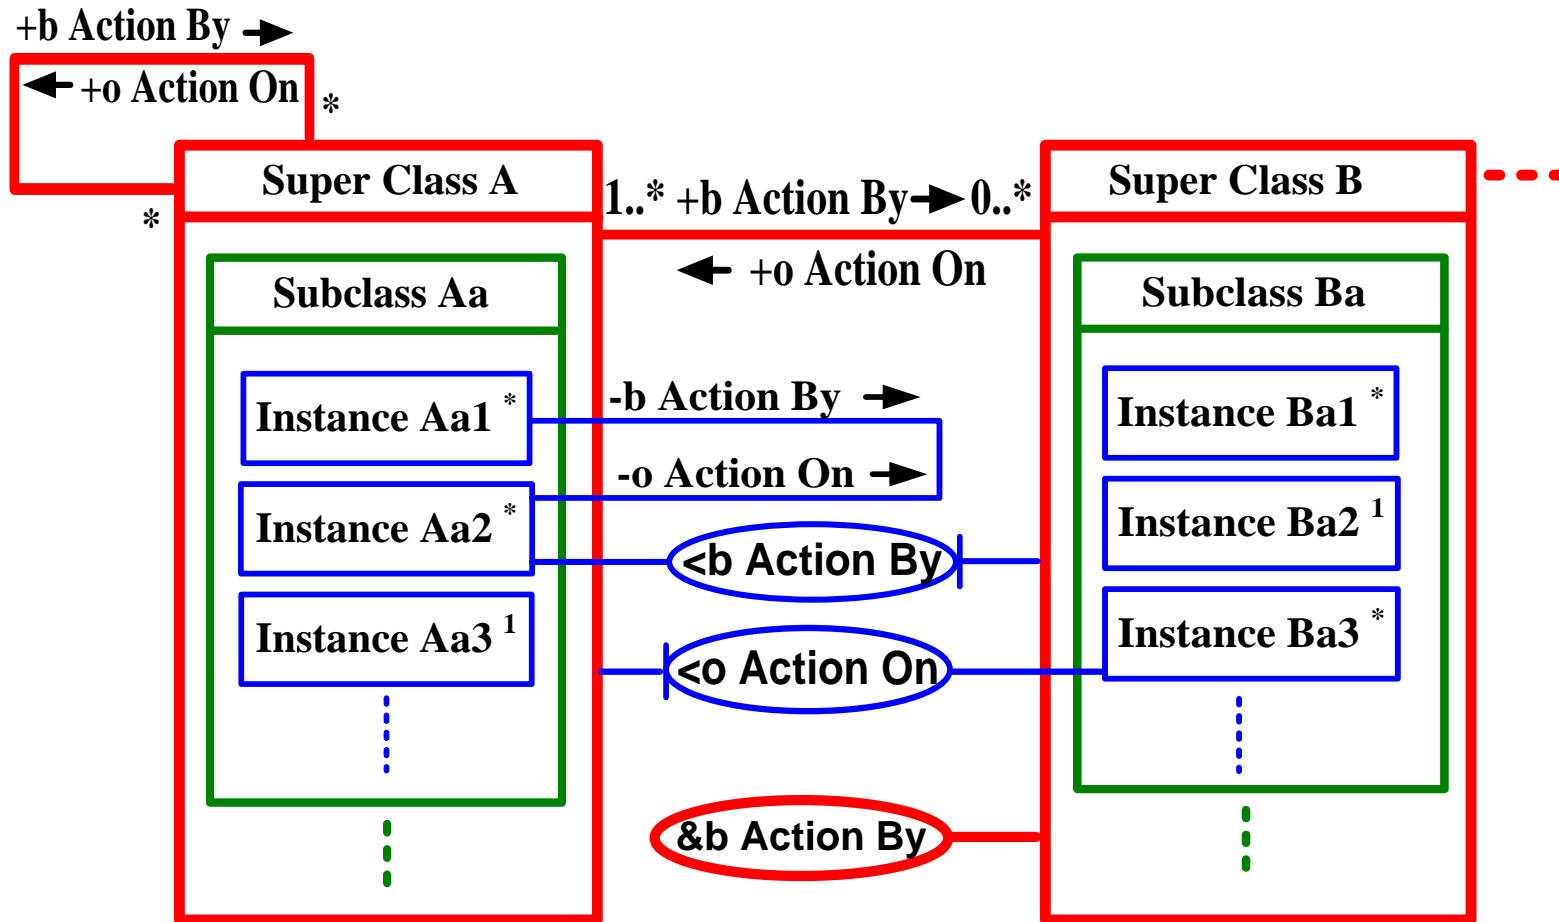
+b Action By
+o Action On
*
*
Super Class A
1..* +b Action By 0..*
Super Class B
+o Action On
Subclass Aa
Subclass Ba
Instance Aa1 *
-b Action By
Instance Ba1 *
-o Action On
Instance Aa2 *
Instance Ba2 1
<b Action By
Instance Aa3 1
Instance Ba3 *
<o Action On
&b Action By